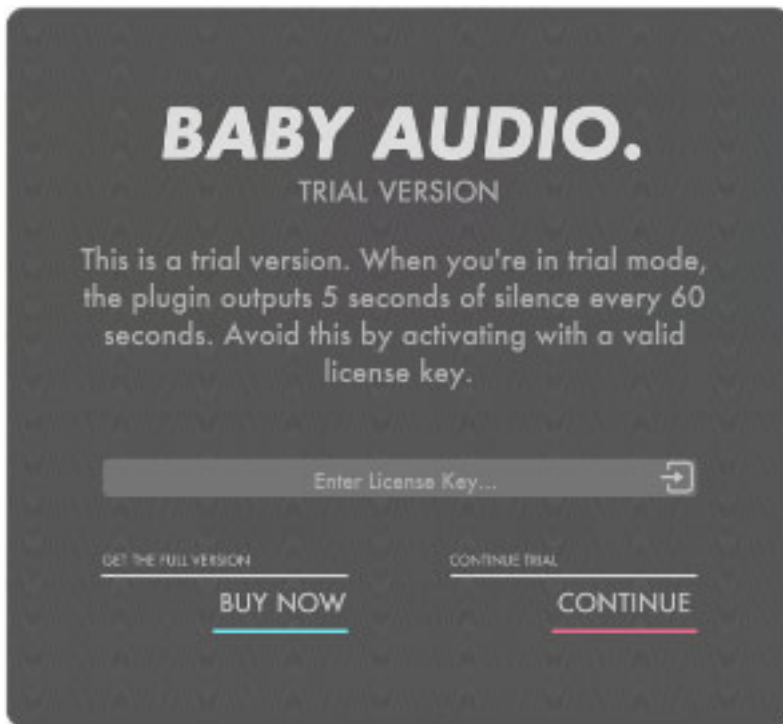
BABY AUDIO.
TRIAL VERSION

This is a trial version. When you're in trial mode, the plugin outputs 5 seconds of silence every 60 seconds. Avoid this by activating with a valid license key.

Enter License Key...

GET THE FULL VERSION
BUY NOW

CONTINUE TRIAL
CONTINUE